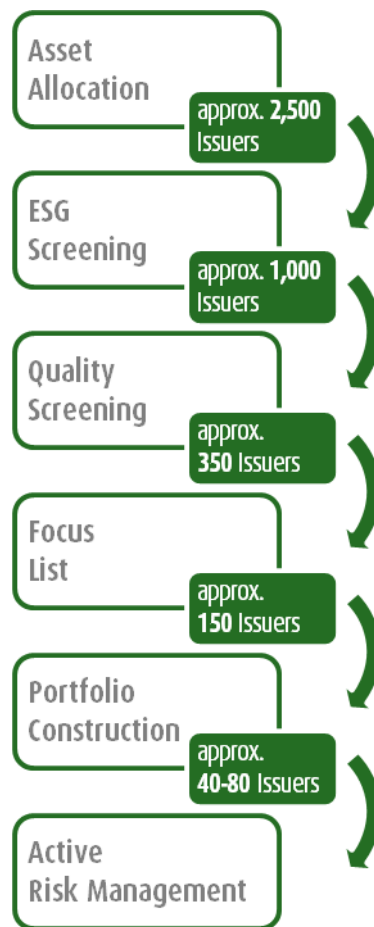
Asset Allocation

approx. 2,500 Issuers

ESG Screening

approx. 1,000 Issuers

Quality Screening

approx. 350 Issuers

Focus List

approx. 150 Issuers

Portfolio Construction

approx. 40-80 Issuers

Active Risk Management